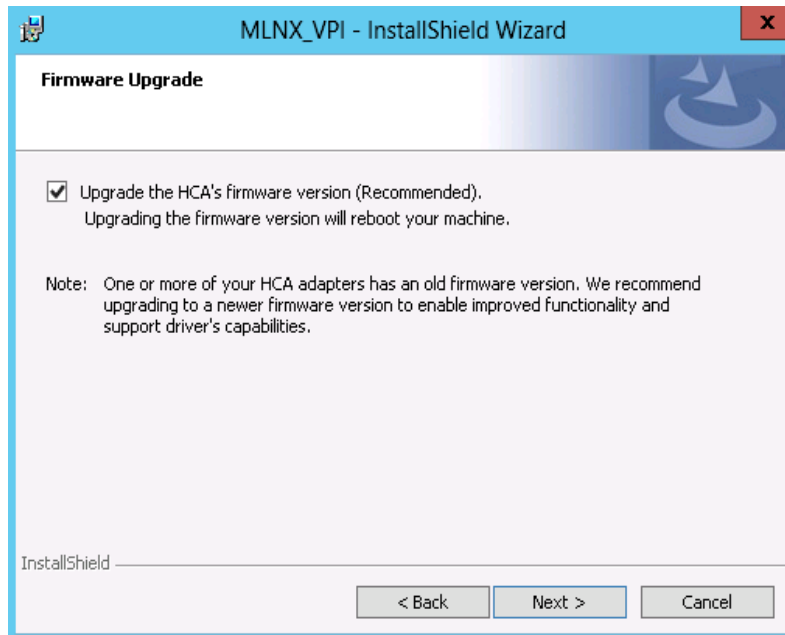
MLNX_VPI - InstallShield Wizard

x

Firmware Upgrade

Upgrade the HCA's firmware version (Recommended).
Upgrading the firmware version will reboot your machine.

Note: One or more of your HCA adapters has an old firmware version. We recommend upgrading to a newer firmware version to enable improved functionality and support driver's capabilities.

InstallShield

< Back

Next >

Cancel